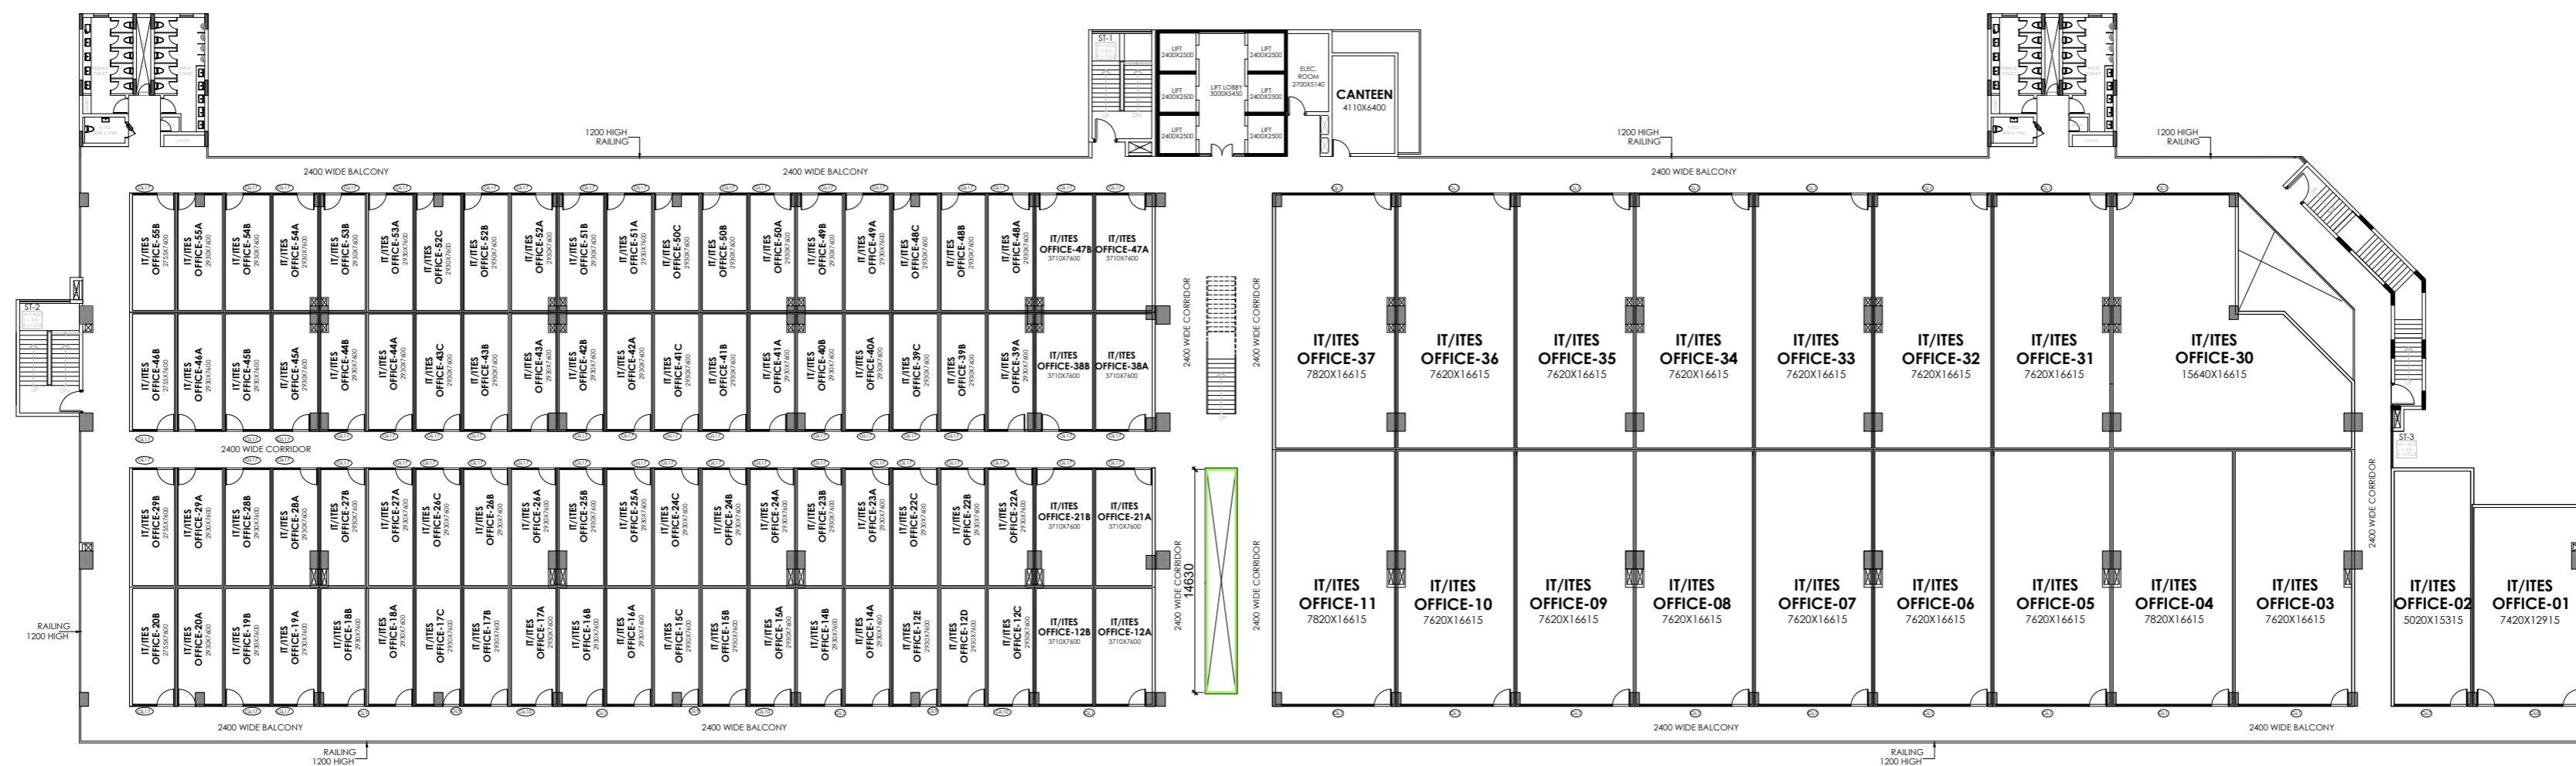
ST-1

LIFT 2400X2500

LIFT 2400X2500

LIFT 2400X2500

LIFT LOBBY 3000X5450

LIFT 2400X2500

LIFT 2400X2500

LIFT 2400X2500

ELEC. ROOM 2700X5140

CANTEEN
4110X6400

1200 HIGH RAILING

1200 HIGH RAILING

1200 HIGH RAILING

2400 WIDE BALCONY

2400 WIDE BALCONY

2400 WIDE BALCONY

ST-2

IT/ITES OFFICE-55B
IT/ITES OFFICE-55A
IT/ITES OFFICE-54B
IT/ITES OFFICE-54A
IT/ITES OFFICE-53B
IT/ITES OFFICE-53A
IT/ITES OFFICE-52C
IT/ITES OFFICE-52B
IT/ITES OFFICE-52A
IT/ITES OFFICE-51B
IT/ITES OFFICE-51A
IT/ITES OFFICE-50C
IT/ITES OFFICE-50B
IT/ITES OFFICE-50A
IT/ITES OFFICE-49B
IT/ITES OFFICE-49A
IT/ITES OFFICE-48C
IT/ITES OFFICE-48B
IT/ITES OFFICE-48A
IT/ITES OFFICE-47B 3710X7600
IT/ITES OFFICE-47A 3710X7600

IT/ITES OFFICE-46B
IT/ITES OFFICE-46A
IT/ITES OFFICE-45B
IT/ITES OFFICE-45A
IT/ITES OFFICE-44B
IT/ITES OFFICE-44A
IT/ITES OFFICE-43C
IT/ITES OFFICE-43B
IT/ITES OFFICE-43A
IT/ITES OFFICE-42B
IT/ITES OFFICE-42A
IT/ITES OFFICE-41C
IT/ITES OFFICE-41B
IT/ITES OFFICE-41A
IT/ITES OFFICE-40B
IT/ITES OFFICE-40A
IT/ITES OFFICE-39C
IT/ITES OFFICE-39B
IT/ITES OFFICE-39A
IT/ITES OFFICE-38B 3710X7600
IT/ITES OFFICE-38A 3710X7600

2400 WIDE CORRIDOR

2400 WIDE CORRIDOR

2400 WIDE CORRIDOR

IT/ITES OFFICE-37 7820X16615
IT/ITES OFFICE-36 7620X16615
IT/ITES OFFICE-35 7620X16615
IT/ITES OFFICE-34 7620X16615
IT/ITES OFFICE-33 7620X16615
IT/ITES OFFICE-32 7620X16615
IT/ITES OFFICE-31 7620X16615
IT/ITES OFFICE-30 15640X16615

ST-3

2400 WIDE CORRIDOR

IT/ITES OFFICE-29B
IT/ITES OFFICE-29A
IT/ITES OFFICE-28B
IT/ITES OFFICE-28A
IT/ITES OFFICE-27B
IT/ITES OFFICE-27A
IT/ITES OFFICE-26C
IT/ITES OFFICE-26B
IT/ITES OFFICE-26A
IT/ITES OFFICE-25B
IT/ITES OFFICE-25A
IT/ITES OFFICE-24C
IT/ITES OFFICE-24B
IT/ITES OFFICE-24A
IT/ITES OFFICE-23B
IT/ITES OFFICE-23A
IT/ITES OFFICE-22C
IT/ITES OFFICE-22B
IT/ITES OFFICE-22A
IT/ITES OFFICE-21B 3710X7600
IT/ITES OFFICE-21A 3710X7600

IT/ITES OFFICE-20B
IT/ITES OFFICE-20A
IT/ITES OFFICE-19B
IT/ITES OFFICE-19A
IT/ITES OFFICE-18B
IT/ITES OFFICE-18A
IT/ITES OFFICE-17C
IT/ITES OFFICE-17B
IT/ITES OFFICE-17A
IT/ITES OFFICE-16B
IT/ITES OFFICE-16A
IT/ITES OFFICE-15C
IT/ITES OFFICE-15B
IT/ITES OFFICE-15A
IT/ITES OFFICE-14B
IT/ITES OFFICE-14A
IT/ITES OFFICE-12E
IT/ITES OFFICE-12D
IT/ITES OFFICE-12C
IT/ITES OFFICE-12B 3710X7600
IT/ITES OFFICE-12A 3710X7600

2400 WIDE CORRIDOR
14630

2400 WIDE CORRIDOR

IT/ITES OFFICE-11 7820X16615
IT/ITES OFFICE-10 7620X16615
IT/ITES OFFICE-09 7620X16615
IT/ITES OFFICE-08 7620X16615
IT/ITES OFFICE-07 7620X16615
IT/ITES OFFICE-06 7620X16615
IT/ITES OFFICE-05 7620X16615
IT/ITES OFFICE-04 7820X16615
IT/ITES OFFICE-03 7620X16615
IT/ITES OFFICE-02 5020X15315
IT/ITES OFFICE-01 7420X12915

RAILING 1200 HIGH

2400 WIDE BALCONY

2400 WIDE BALCONY

2400 WIDE BALCONY

2400 WIDE BALCONY

RAILING 1200 HIGH

RAILING 1200 HIGH